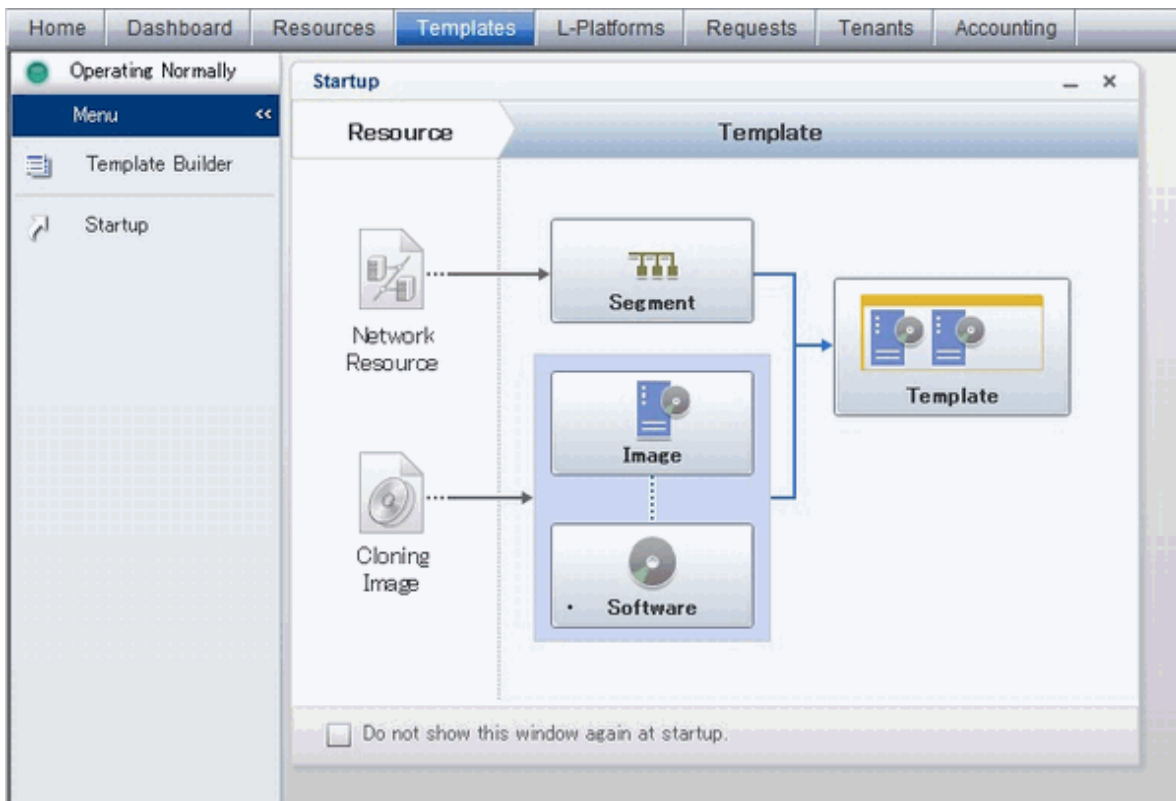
Home | Dashboard | Resources | Templates | L-Platforms | Requests | Tenants | Accounting

Operating Normally

Menu <<

Template Builder

Startup

Startup _ ×

Resource

Template

Network Resource

Segment

Template

Image

Cloning Image

Software

Do not show this window again at startup.